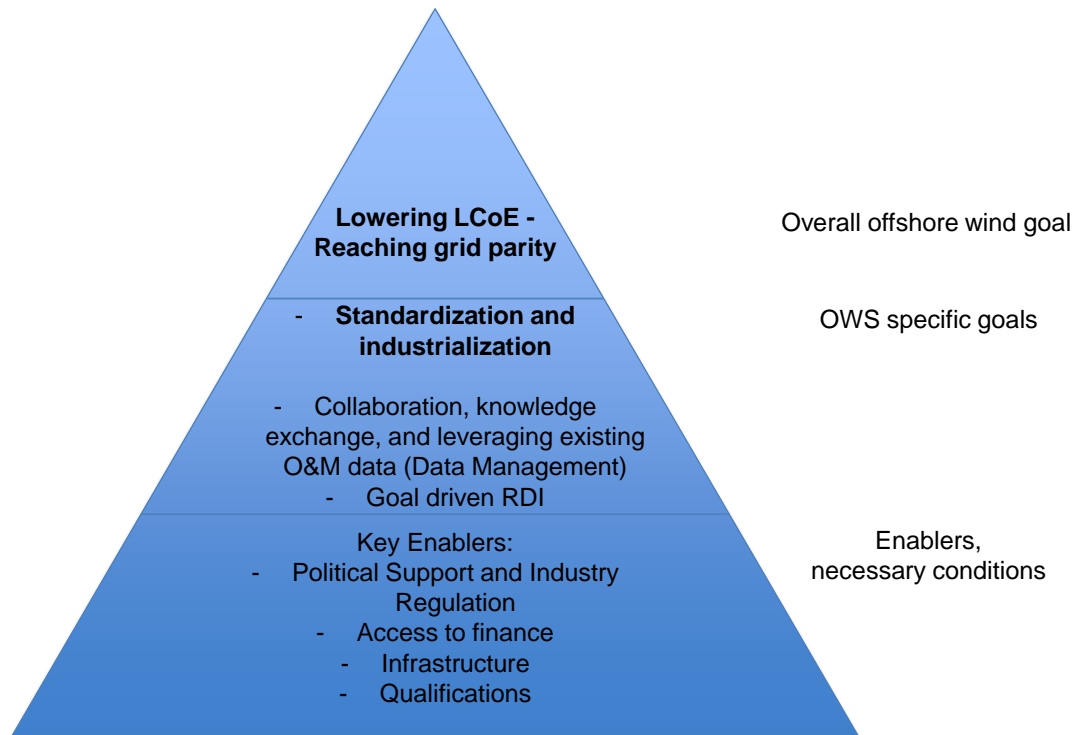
**Lowering LCoE - Reaching grid parity**

Overall offshore wind goal

- **Standardization and industrialization**

- Collaboration, knowledge exchange, and leveraging existing O&M data (Data Management)
- Goal driven RDI

OWS specific goals

Key Enablers:
- Political Support and Industry Regulation
- Access to finance
- Infrastructure
- Qualifications

Enablers, necessary conditions